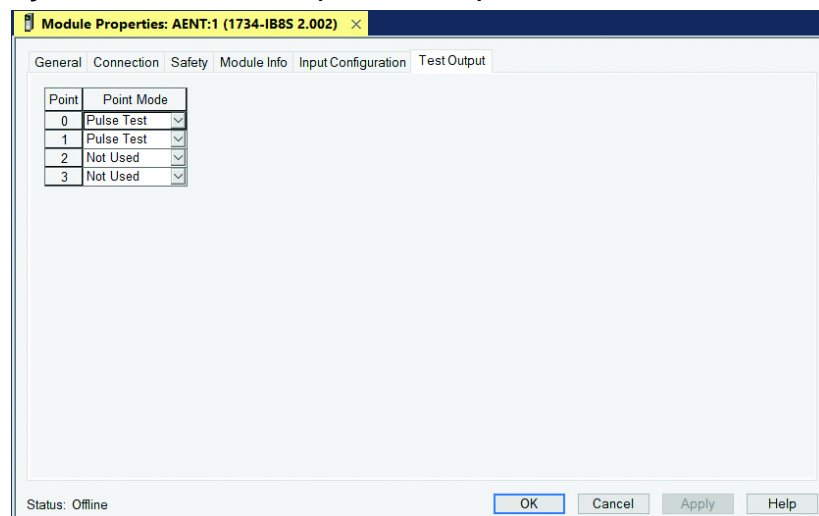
Module Properties: AENT:1 (1734-IB8S 2.002) ×

General | Connection | Safety | Module Info | Input Configuration | Test Output

| Point | Point Mode |
|---|---|
| 0 | Pulse Test |
| 1 | Pulse Test |
| 2 | Not Used |
| 3 | Not Used |

Status: Offline

OK | Cancel | Apply | Help